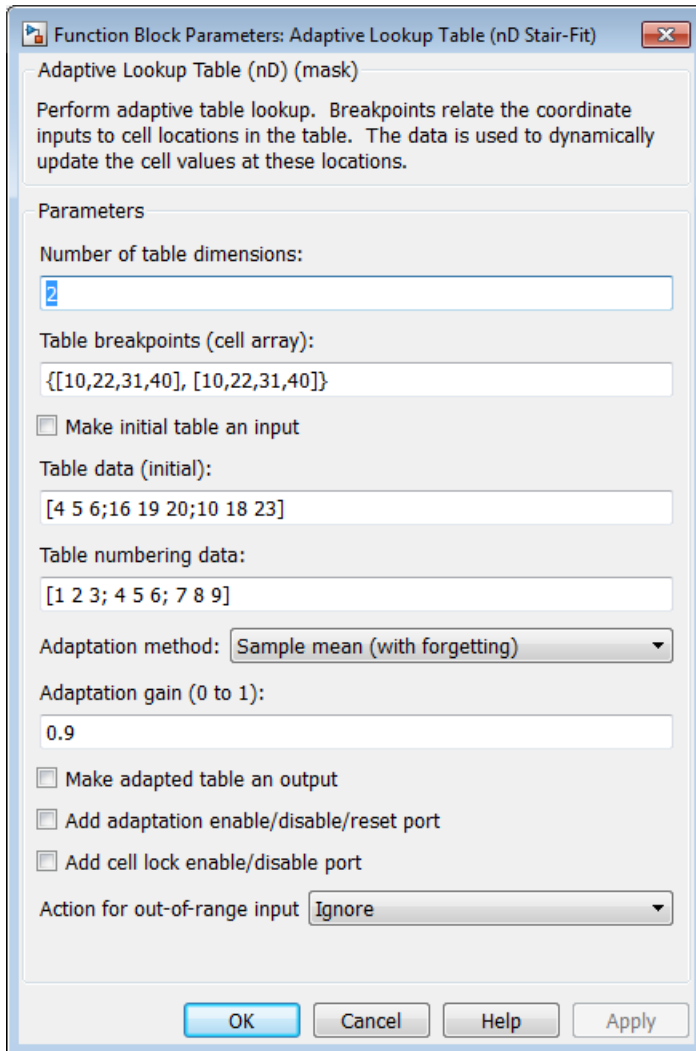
Function Block Parameters: Adaptive Lookup Table (nD Stair-Fit)

Adaptive Lookup Table (nD) (mask)

Perform adaptive table lookup. Breakpoints relate the coordinate inputs to cell locations in the table. The data is used to dynamically update the cell values at these locations.

Parameters

Number of table dimensions:

2

Table breakpoints (cell array):

{[10,22,31,40], [10,22,31,40]}

Make initial table an input

Table data (initial):

[4 5 6;16 19 20;10 18 23]

Table numbering data:

[1 2 3; 4 5 6; 7 8 9]

Adaptation method: Sample mean (with forgetting)

Adaptation gain (0 to 1):

0.9

Make adapted table an output

Add adaptation enable/disable/reset port

Add cell lock enable/disable port

Action for out-of-range input Ignore

OK Cancel Help Apply